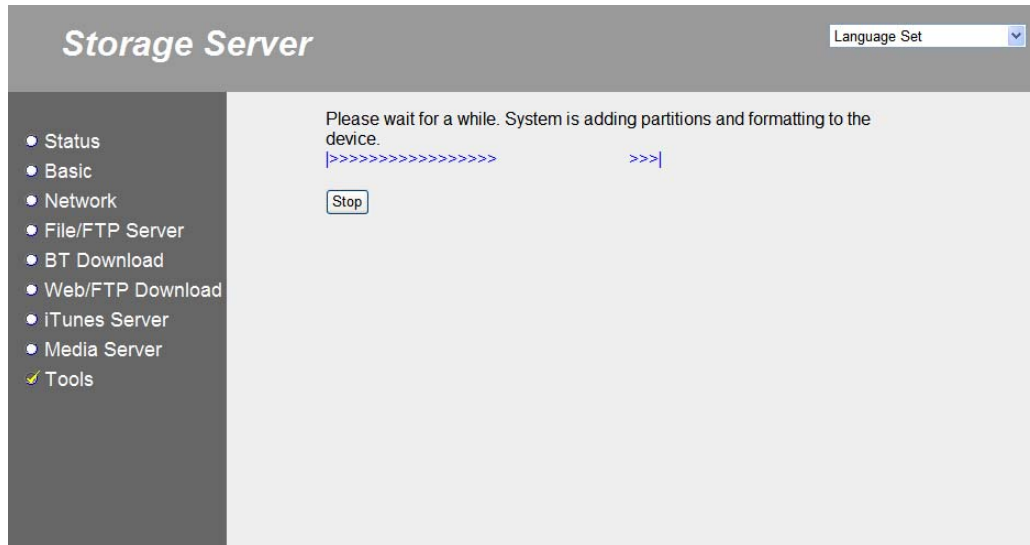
Storage Server

Language Set

Status
Basic
Network
File/FTP Server
BT Download
Web/FTP Download
iTunes Server
Media Server
Tools

Please wait for a while. System is adding partitions and formatting to the device.

|>>>>>>>>>>>>>>>>> >>>|

Stop